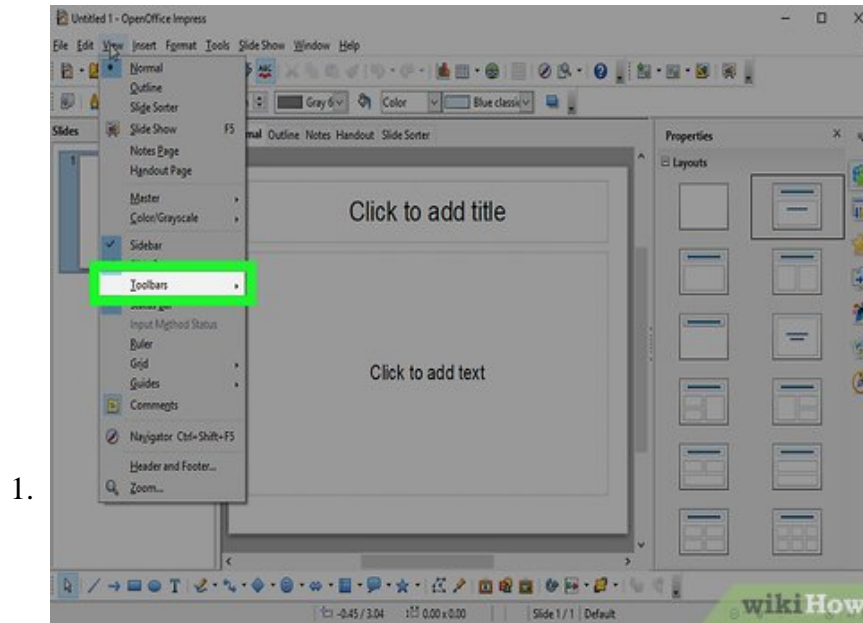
1.

Untitled 1 - OpenOffice Impress

File Edit View Insert Format Tools Slide Show Window Help

Slides

Normal
Outline
Slide Sorter
Slide Show F5
Notes Page
Handout Page
Master
Color/Grayscale
Sidebar
Toolbars
Status Bar
Input Method Status
Ruler
Grid
Guides
Comments
Navigator Ctrl+Shift+F5
Header and Footer...
Zoom...

Gray 6 Color Blue classic

mal Outline Notes Handout Slide Sorter

Click to add title

Click to add text

Properties

Layouts

-0.45 / 3.04 0.00 x 0.00 Slide 1 / 1 Default

wikiHow